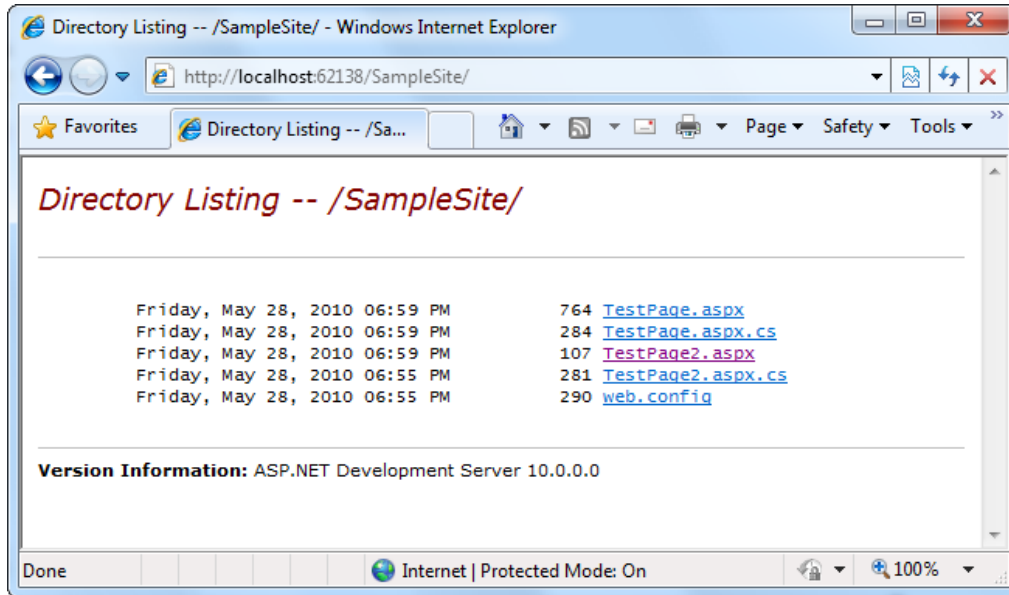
Directory Listing -- /SampleSite/ - Windows Internet Explorer

http://localhost:62138/SampleSite/

Favorites
Directory Listing -- /Sa...

Page ▾ Safety ▾ Tools ▾

Directory Listing -- /SampleSite/

Friday, May 28, 2010 06:59 PM 764 TestPage.aspx
Friday, May 28, 2010 06:59 PM 284 TestPage.aspx.cs
Friday, May 28, 2010 06:59 PM 107 TestPage2.aspx
Friday, May 28, 2010 06:55 PM 281 TestPage2.aspx.cs
Friday, May 28, 2010 06:55 PM 290 web.config

Version Information: ASP.NET Development Server 10.0.0.0

Done
Internet | Protected Mode: On
100%